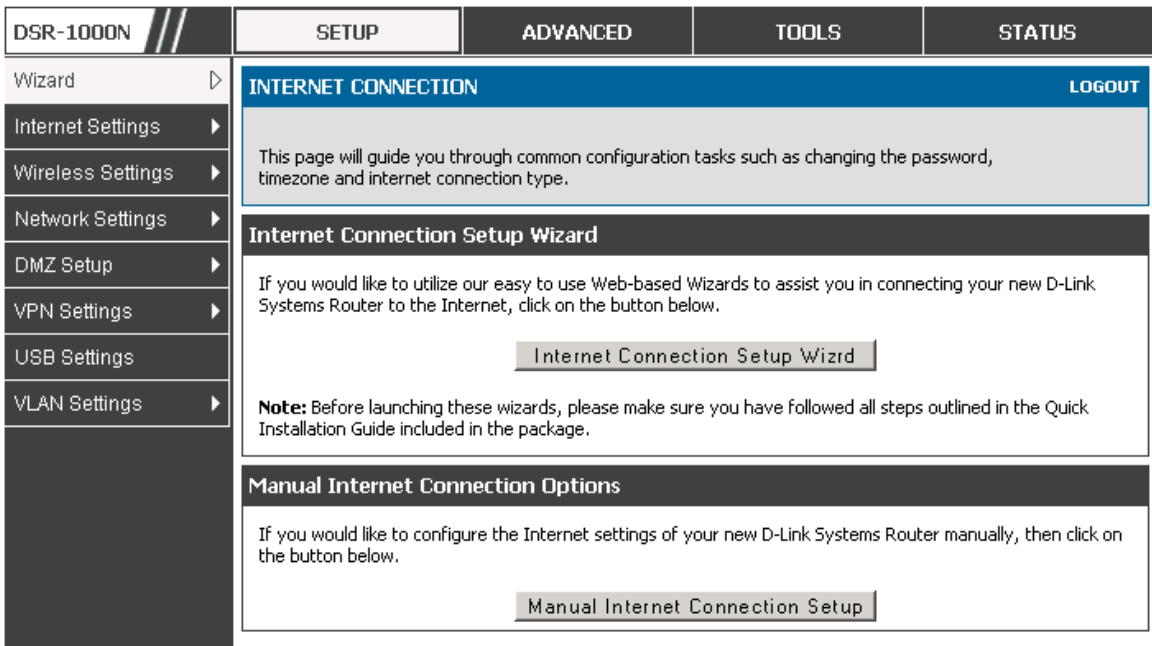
DSR-1000N

SETUP | ADVANCED | TOOLS | STATUS

Wizard
Internet Settings
Wireless Settings
Network Settings
DMZ Setup
VPN Settings
USB Settings
VLAN Settings

INTERNET CONNECTION
LOGOUT

This page will guide you through common configuration tasks such as changing the password, timezone and internet connection type.

Internet Connection Setup Wizard

If you would like to utilize our easy to use Web-based Wizards to assist you in connecting your new D-Link Systems Router to the Internet, click on the button below.

Internet Connection Setup Wizrd

Note: Before launching these wizards, please make sure you have followed all steps outlined in the Quick Installation Guide included in the package.

Manual Internet Connection Options

If you would like to configure the Internet settings of your new D-Link Systems Router manually, then click on the button below.

Manual Internet Connection Setup